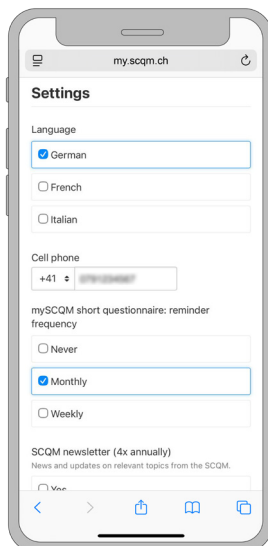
my.scqm.ch

Settings

Language

German

French

Italian

Cell phone

+41 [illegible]

mySCQM short questionnaire: reminder frequency

Never

Monthly

Weekly

SCQM newsletter (4x annually)

News and updates on relevant topics from the SCQM.

Yes